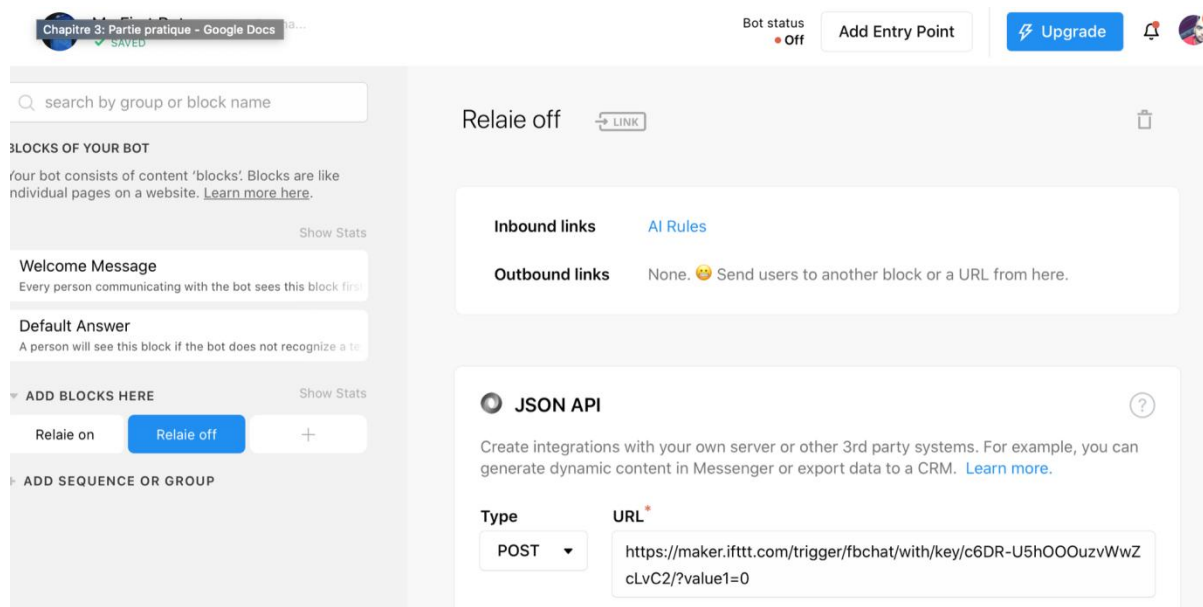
Chapitre 3: Partie pratique - Google Docs
✓ SAVED

Bot status
• Off

Add Entry Point

Upgrade

search by group or block name

BLOCKS OF YOUR BOT

Your bot consists of content 'blocks'. Blocks are like individual pages on a website. Learn more here.

Show Stats

Welcome Message
Every person communicating with the bot sees this block firs

Default Answer
A person will see this block if the bot does not recognize a te

ADD BLOCKS HERE

Show Stats

Relaie on

Relaie off

+

ADD SEQUENCE OR GROUP

Relaie off

LINK

Inbound links

AI Rules

Outbound links

None. 😬 Send users to another block or a URL from here.

JSON API

Create integrations with your own server or other 3rd party systems. For example, you can generate dynamic content in Messenger or export data to a CRM. Learn more.

Type

URL*

POST

https://maker.ifttt.com/trigger/fbchat/with/key/c6DR-U5hOOOuzvWwZcLvC2/?value1=0